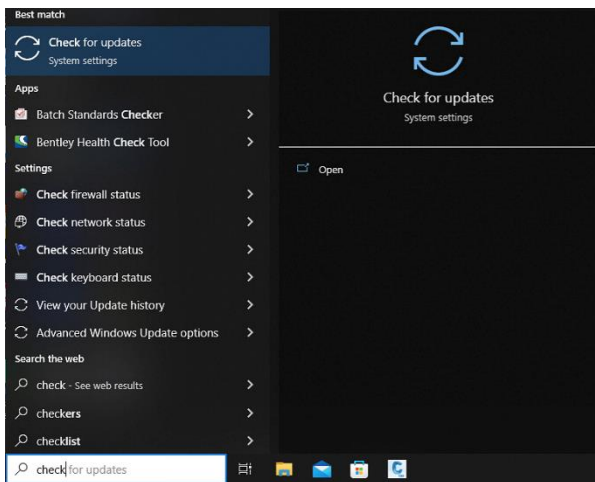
Best match

Check for updates
System settings

Apps

Batch Standards Checker

Bentley Health Check Tool

Settings

Check firewall status

Check network status

Check security status

Check keyboard status

View your Update history

Advanced Windows Update options

Search the web

check - See web results

checkers

checklist

check for updates

Check for updates
System settings

Open